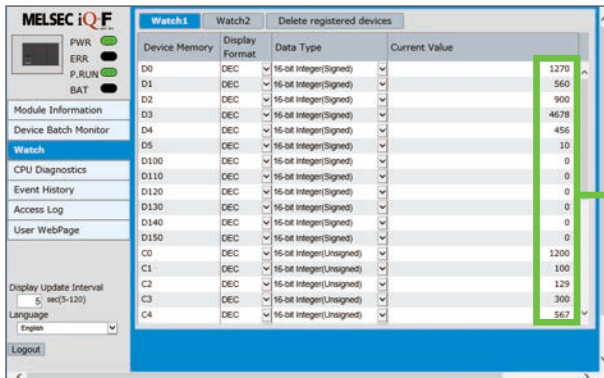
MELSEC iQ-F

PWR
ERR
P.RUN
BAT

Module Information
Device Batch Monitor
Watch
CPU Diagnostics
Event History
Access Log
User WebPage

Display Update Interval
5 sec(5-120)
Language
English

Logout

Watch1 | Watch2 | Delete registered devices

| Device Memory | Display Format | Data Type | Current Value |
|---|---|---|---|
| D0 | DEC | 16-bit Integer(Signed) | 1270 |
| D1 | DEC | 16-bit Integer(Signed) | 560 |
| D2 | DEC | 16-bit Integer(Signed) | 900 |
| D3 | DEC | 16-bit Integer(Signed) | 4678 |
| D4 | DEC | 16-bit Integer(Signed) | 456 |
| D5 | DEC | 16-bit Integer(Signed) | 10 |
| D100 | DEC | 16-bit Integer(Signed) | 0 |
| D110 | DEC | 16-bit Integer(Signed) | 0 |
| D120 | DEC | 16-bit Integer(Signed) | 0 |
| D130 | DEC | 16-bit Integer(Signed) | 0 |
| D140 | DEC | 16-bit Integer(Signed) | 0 |
| D150 | DEC | 16-bit Integer(Signed) | 0 |
| C0 | DEC | 16-bit Integer(Unsigned) | 1200 |
| C1 | DEC | 16-bit Integer(Unsigned) | 100 |
| C2 | DEC | 16-bit Integer(Unsigned) | 129 |
| C3 | DEC | 16-bit Integer(Unsigned) | 300 |
| C4 | DEC | 16-bit Integer(Unsigned) | 567 |